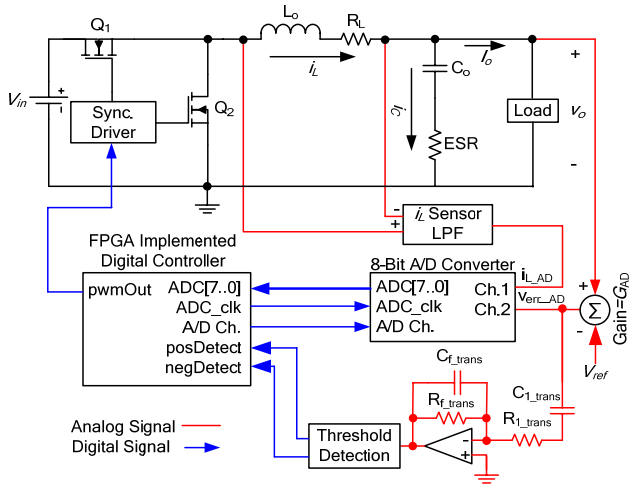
Q$_1$

L$_o$

R$_L$

$i_L$

$I_o$

+

C$_o$

$i_C$

$V_{in}$

+

-

Sync. Driver

Q$_2$

ESR

Load

$v_o$

-

-

$i_L$ Sensor LPF

+

FPGA Implemented Digital Controller

pwmOut

ADC[7..0]

ADC_clk

A/D Ch.

posDetect

negDetect

8-Bit A/D Converter

ADC[7..0]

ADC_clk

A/D Ch.

Ch.1

Ch.2

i$_{L\_AD}$

v$_{err\_AD}$

+

$\Sigma$

-

Gain=$G_{AD}$

$V_{ref}$

C$_{f\_trans}$

R$_{f\_trans}$

C$_{1\_trans}$

R$_{1\_trans}$

-

+

Analog Signal

Digital Signal

Threshold Detection